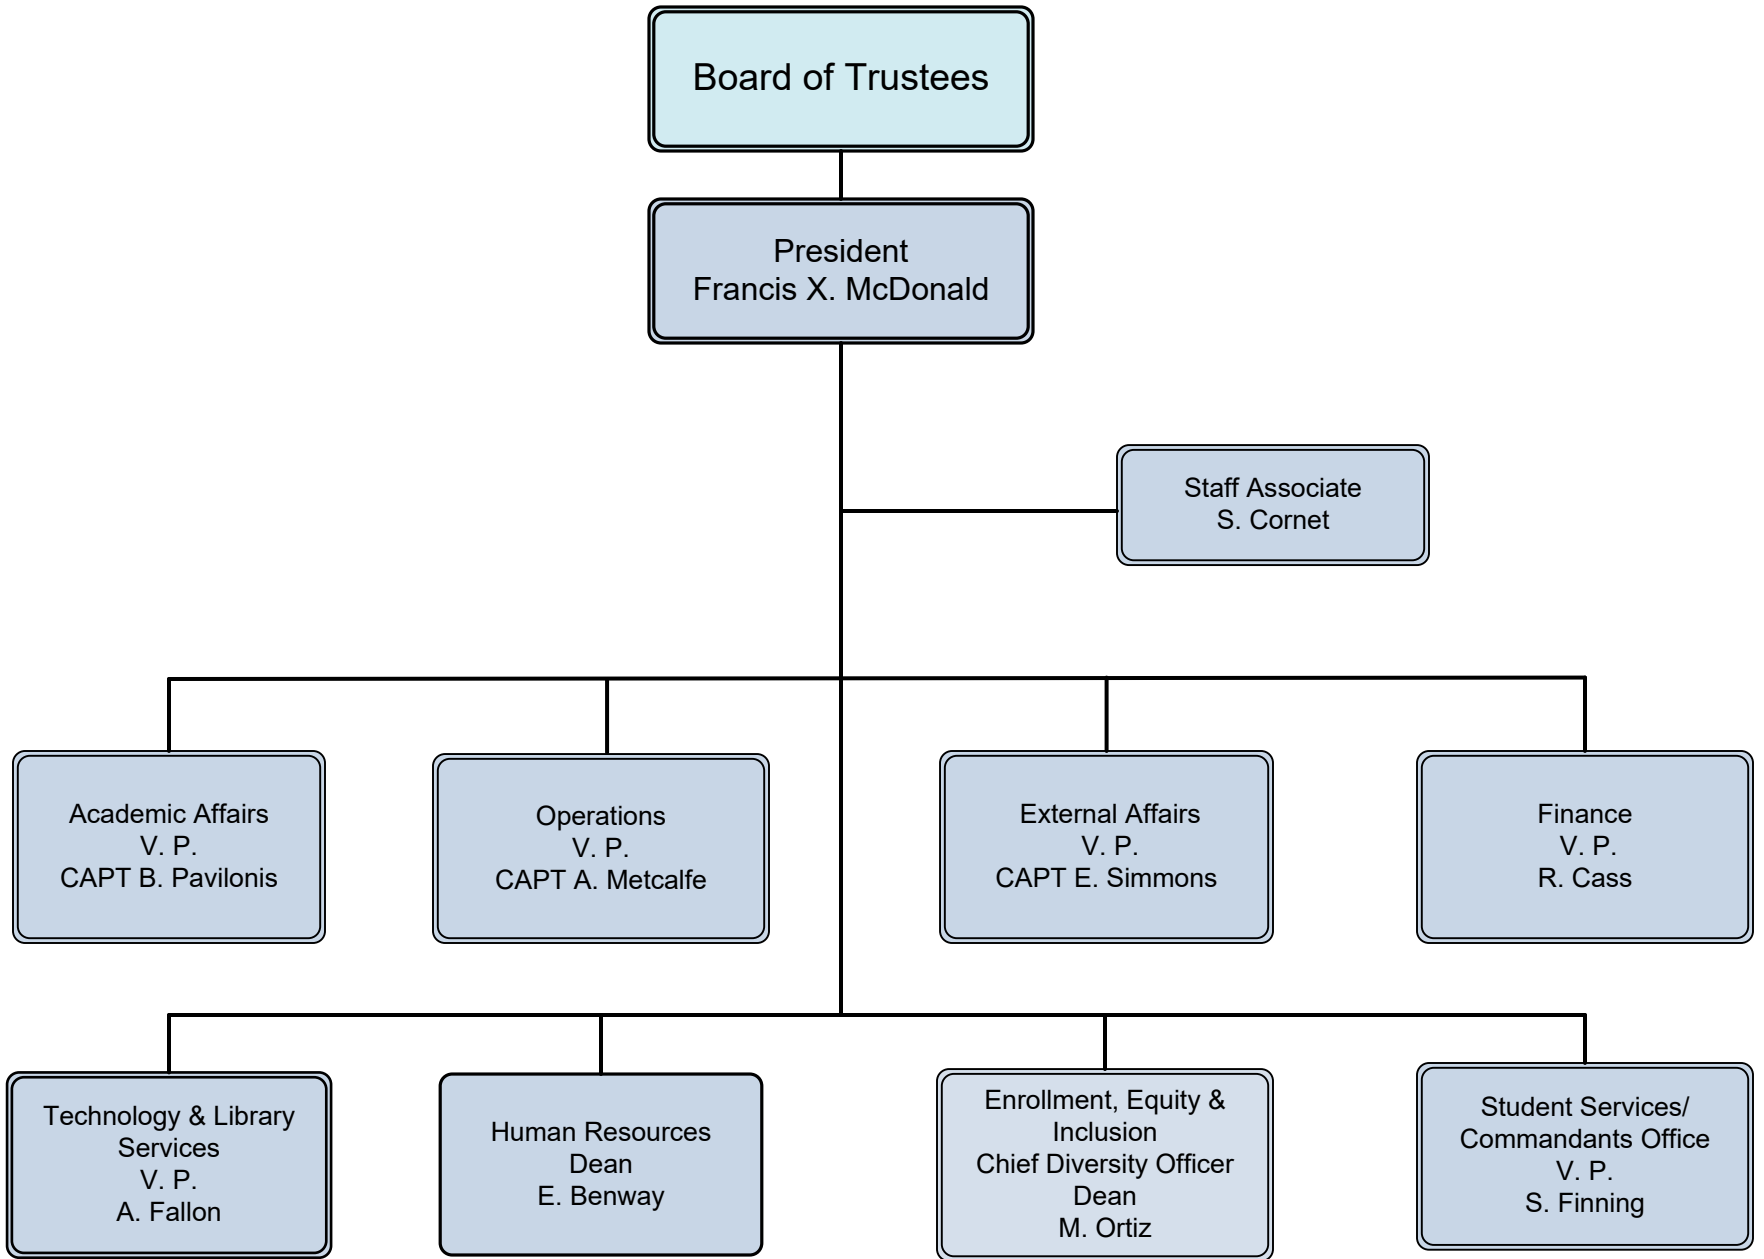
Board of Trustees

President
Francis X. McDonald

Staff Associate
S. Cornet

Academic Affairs
V. P.
CAPT B. Pavilonis

Operations
V. P.
CAPT A. Metcalfe

External Affairs
V. P.
CAPT E. Simmons

Finance
V. P.
R. Cass

Technology & Library Services
V. P.
A. Fallon

Human Resources
Dean
E. Benway

Enrollment, Equity & Inclusion
Chief Diversity Officer
Dean
M. Ortiz

Student Services/
Commandants Office
V. P.
S. Finning